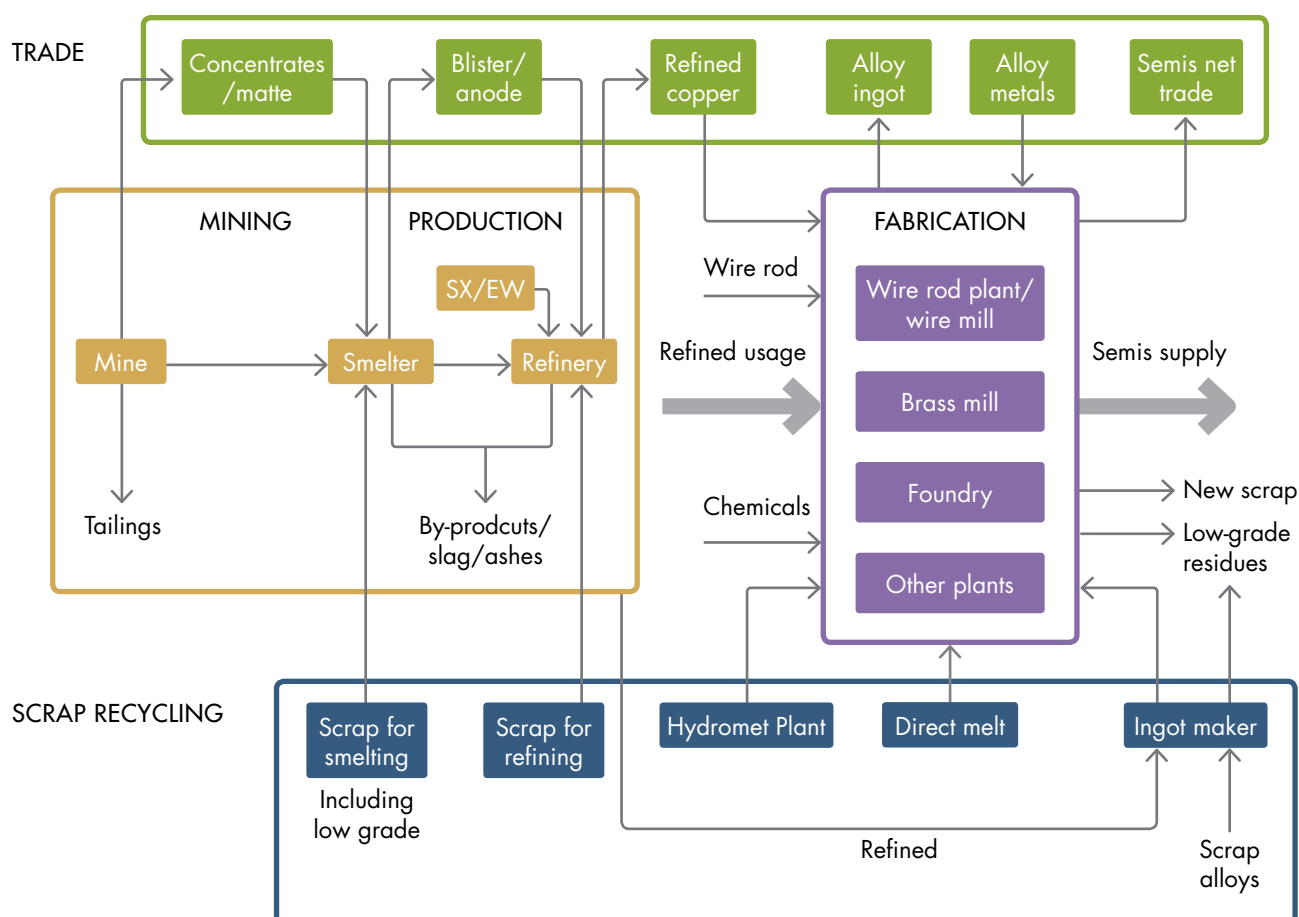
TRADE

Concentrates /matte

Blister/ anode

Refined copper

Alloy ingot

Alloy metals

Semis net trade

MINING

PRODUCTION

SX/EW

Mine

Smelter

Refinery

Tailings

By-prodcuts/ slag/ashes

FABRICATION

Wire rod

Wire rod plant/ wire mill

Refined usage

Brass mill

Semis supply

Foundry

Chemicals

New scrap

Low-grade residues

Other plants

SCRAP RECYCLING

Scrap for smelting

Including low grade

Scrap for refining

Hydromet Plant

Direct melt

Ingot maker

Refined

Scrap alloys